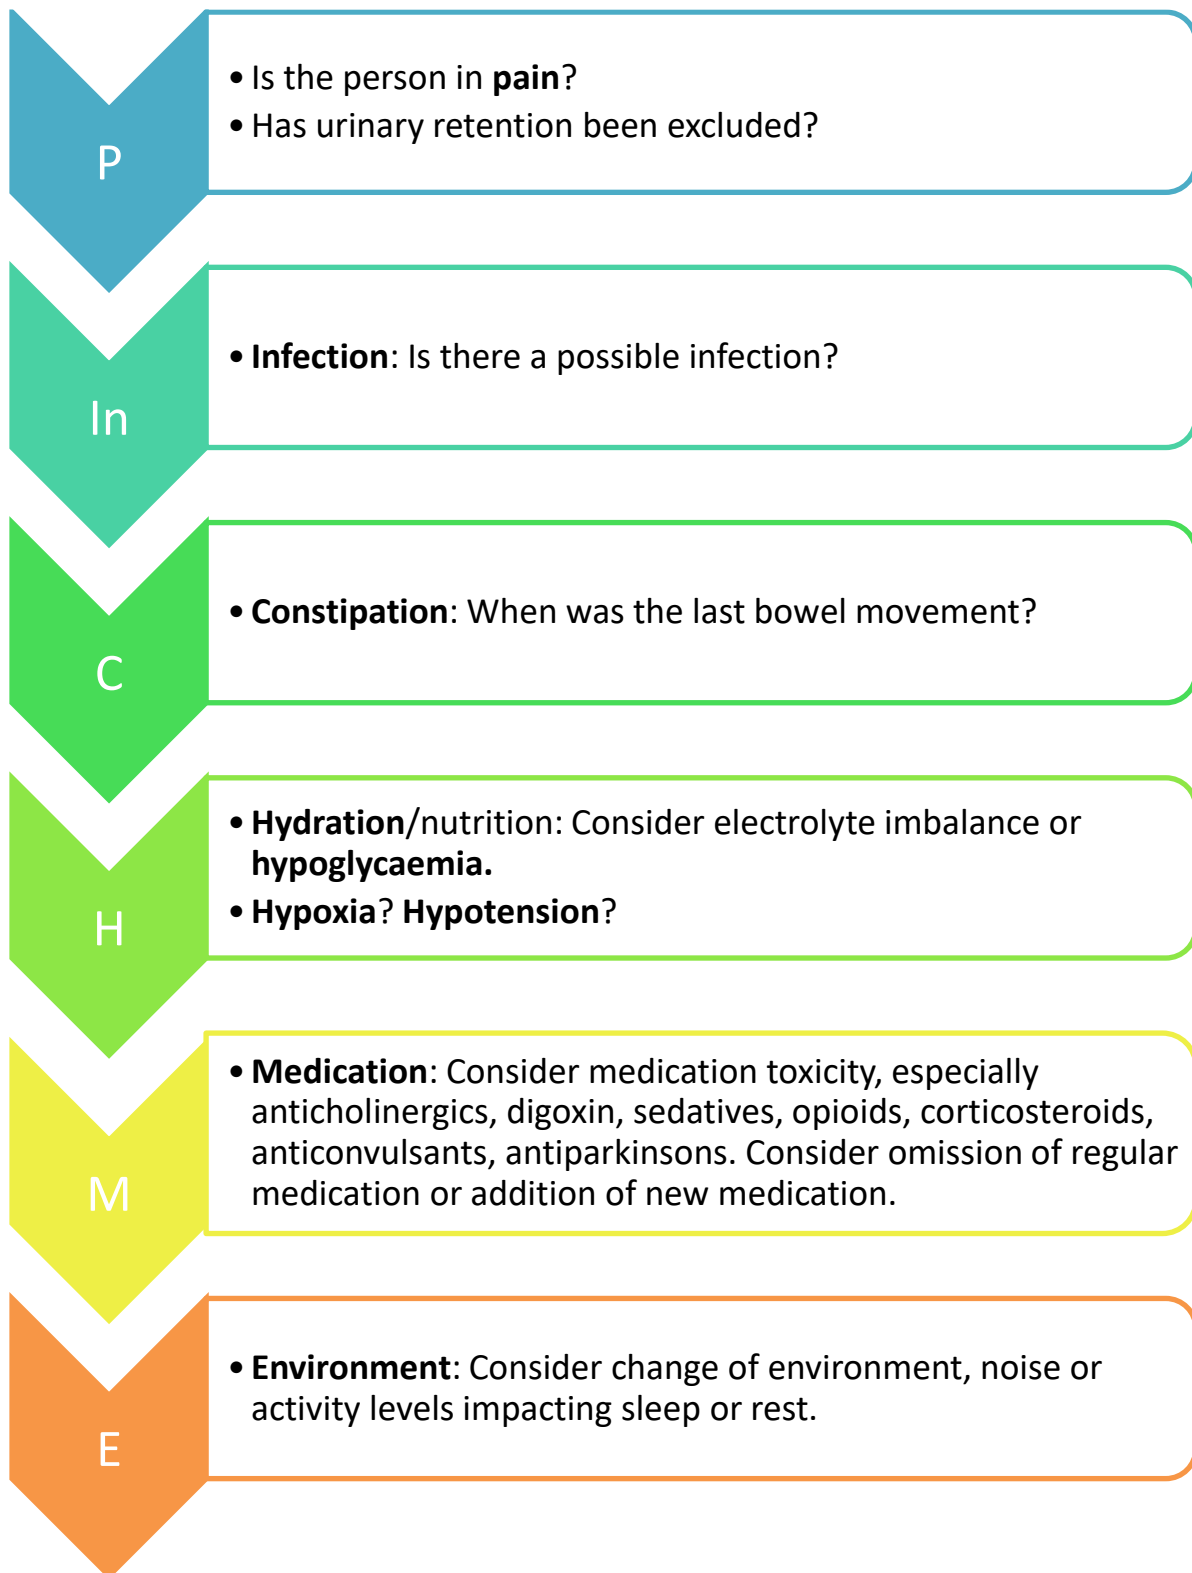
P

• Is the person in pain?
• Has urinary retention been excluded?

In

• Infection: Is there a possible infection?

C

• Constipation: When was the last bowel movement?

H

• Hydration/nutrition: Consider electrolyte imbalance or hypoglycaemia.
• Hypoxia? Hypotension?

M

• Medication: Consider medication toxicity, especially anticholinergics, digoxin, sedatives, opioids, corticosteroids, anticonvulsants, antiparkinsons. Consider omission of regular medication or addition of new medication.

E

• Environment: Consider change of environment, noise or activity levels impacting sleep or rest.